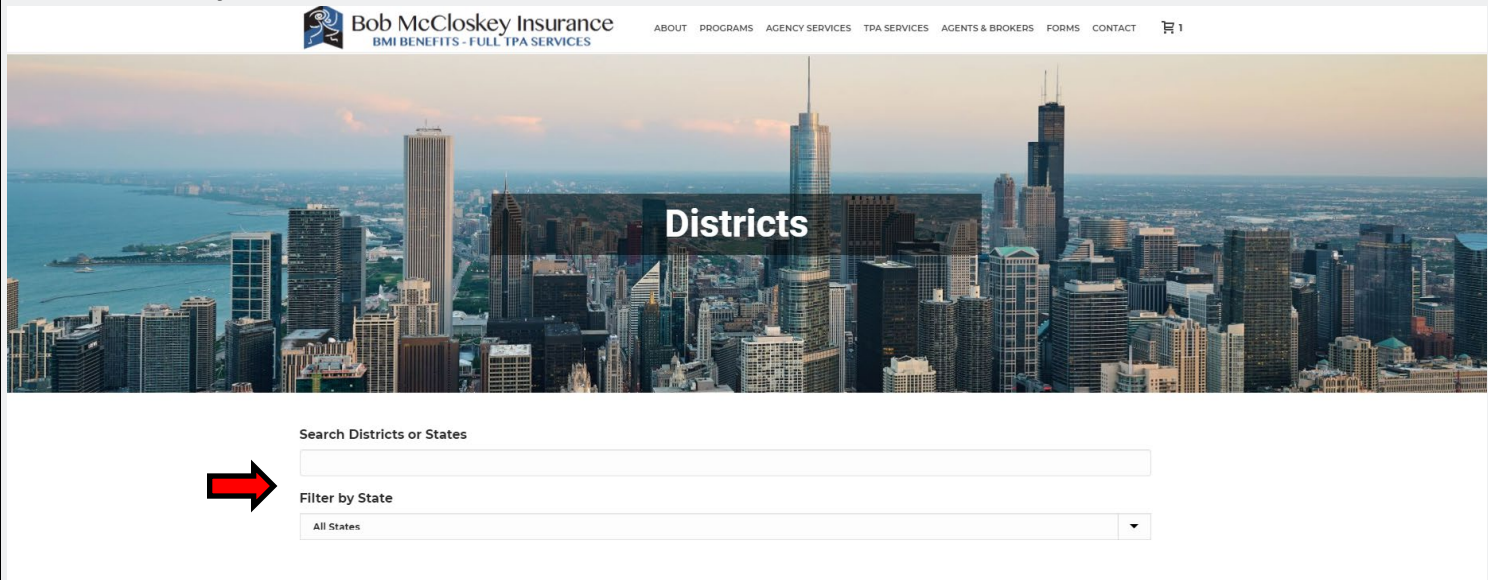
Bob McCloskey Insurance
BMI BENEFITS - FULL TPA SERVICES

ABOUT PROGRAMS AGENCY SERVICES TPA SERVICES AGENTS & BROKERS FORMS CONTACT 1

Districts

Search Districts or States

Filter by State

All States